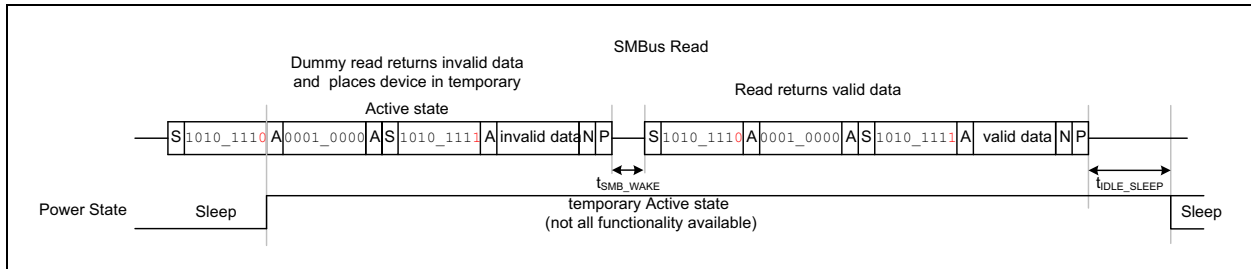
SMBus Read

Dummy read returns invalid data and places device in temporary Active state

Read returns valid data

S 1010_1110 A 0001_0000 A S 1010_1111 A invalid data N P

S 1010_1110 A 0001_0000 A S 1010_1111 A valid data N P

$t_{SMB\_WAKE}$

$t_{IDLE\_SLEEP}$

Power State

Sleep

temporary Active state (not all functionality available)

Sleep